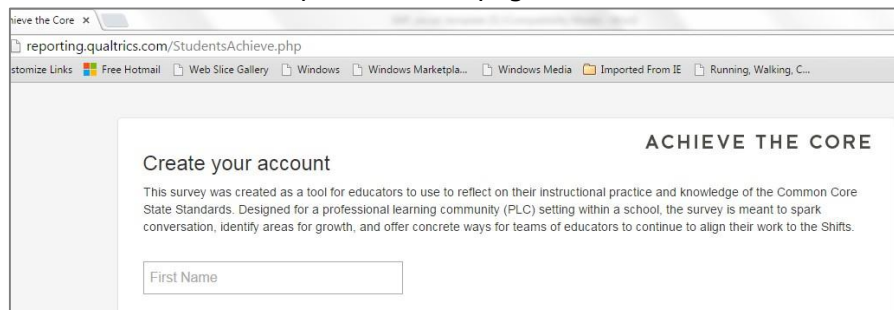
ieve the Core ×

reporting.qualtrics.com/StudentsAchieve.php

stomize Links Free Hotmail Web Slice Gallery Windows Windows Marketpla... Windows Media Imported From IE Running, Walking, C...

ACHIEVE THE CORE

Create your account

This survey was created as a tool for educators to use to reflect on their instructional practice and knowledge of the Common Core State Standards. Designed for a professional learning community (PLC) setting within a school, the survey is meant to spark conversation, identify areas for growth, and offer concrete ways for teams of educators to continue to align their work to the Shifts.

First Name